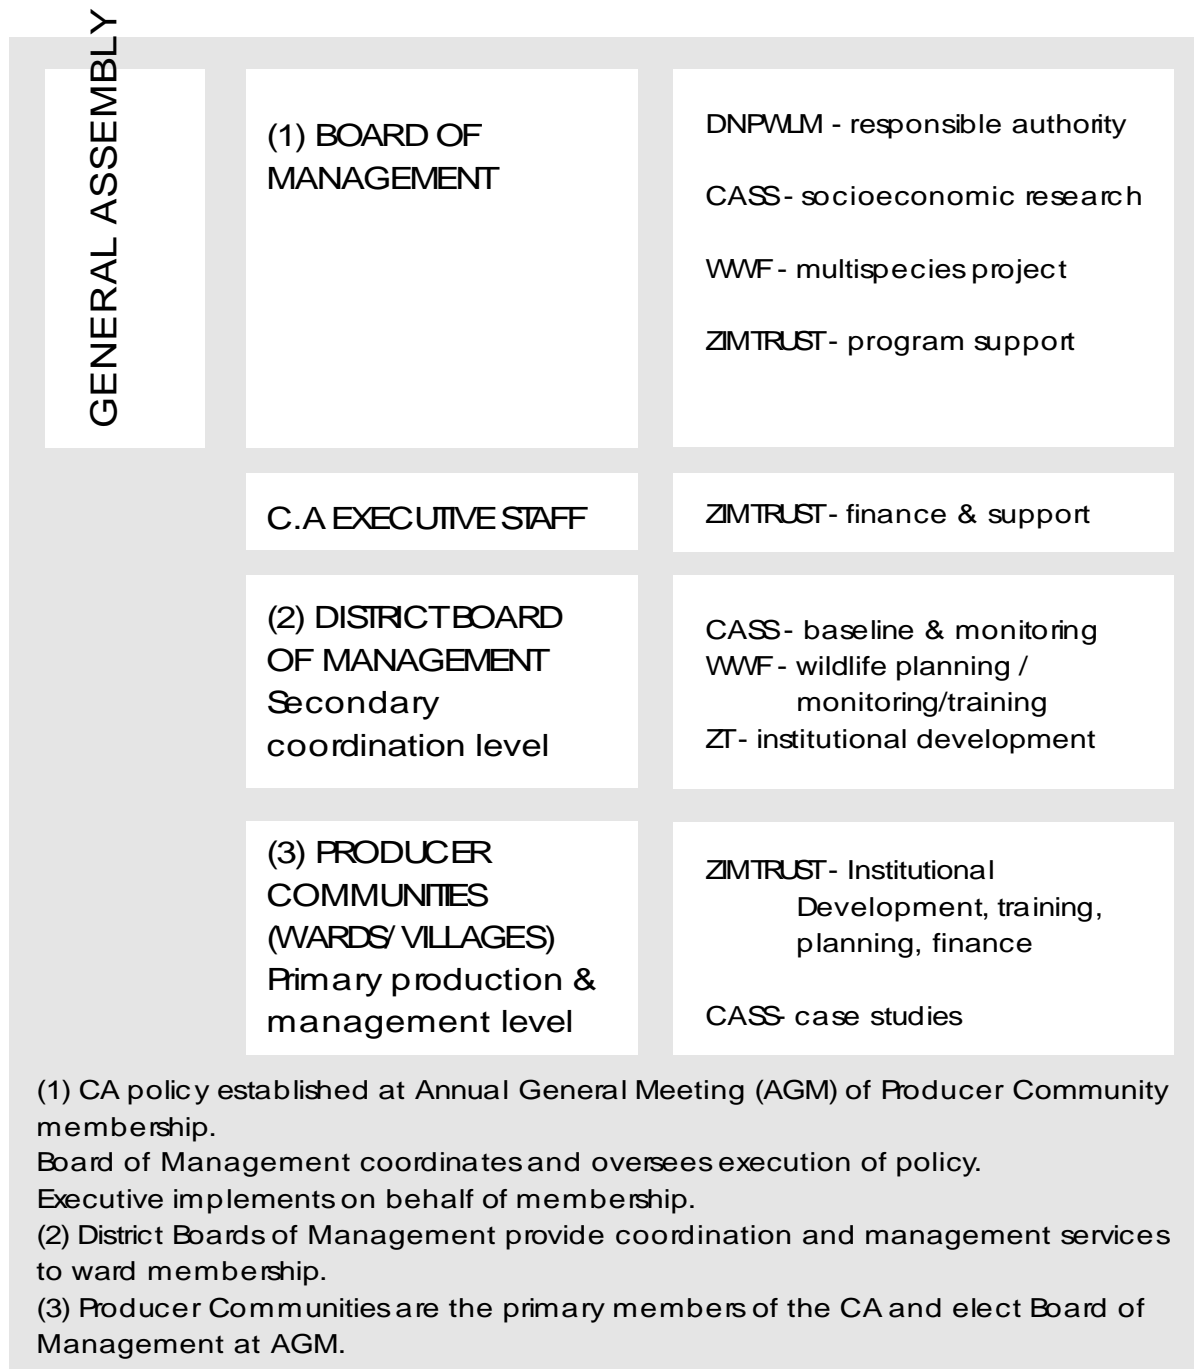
GENERAL ASSEMBLY

(1) BOARD OF MANAGEMENT

DNPWLM - responsible authority

CASS - socioeconomic research

WWF - multispecies project

ZIMTRUST - program support

C.A EXECUTIVE STAFF

ZIMTRUST - finance & support

(2) DISTRICT BOARD OF MANAGEMENT Secondary coordination level

CASS - baseline & monitoring
WWF - wildlife planning / monitoring/training
ZT - institutional development

(3) PRODUCER COMMUNITIES (WARDS/ VILLAGES) Primary production & management level

ZIMTRUST - Institutional Development, training, planning, finance

CASS- case studies

(1) CA policy established at Annual General Meeting (AGM) of Producer Community membership.
Board of Management coordinates and oversees execution of policy.
Executive implements on behalf of membership.
(2) District Boards of Management provide coordination and management services to ward membership.
(3) Producer Communities are the primary members of the CA and elect Board of Management at AGM.